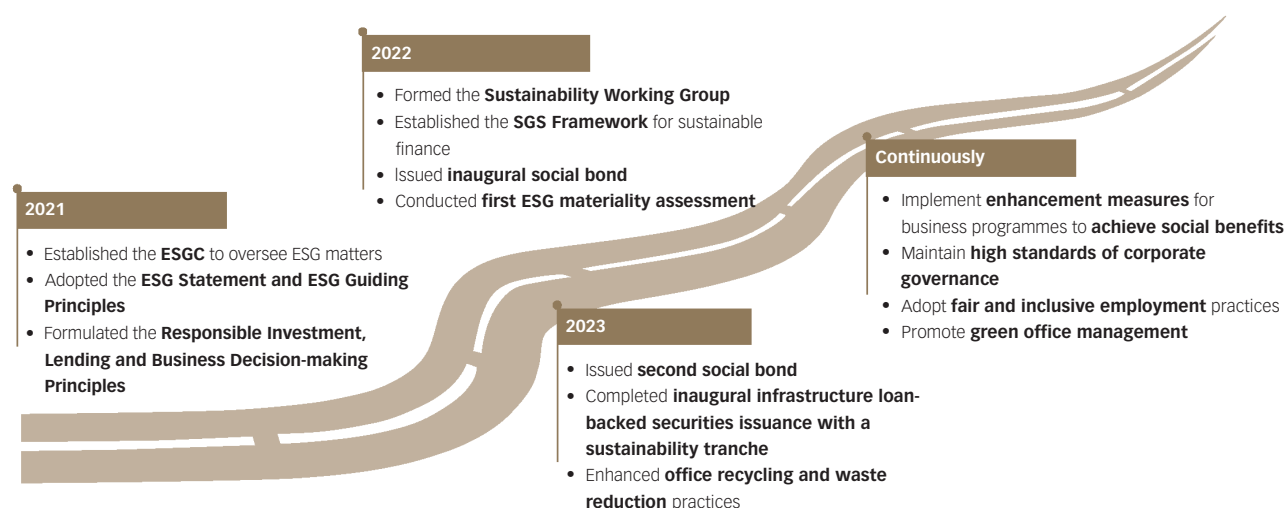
2021

- Established the ESGC to oversee ESG matters
- Adopted the ESG Statement and ESG Guiding Principles
- Formulated the Responsible Investment, Lending and Business Decision-making Principles

2022

- Formed the Sustainability Working Group
- Established the SGS Framework for sustainable finance
- Issued inaugural social bond
- Conducted first ESG materiality assessment

2023

- Issued second social bond
- Completed inaugural infrastructure loan-backed securities issuance with a sustainability tranche
- Enhanced office recycling and waste reduction practices

Continuously

- Implement enhancement measures for business programmes to achieve social benefits
- Maintain high standards of corporate governance
- Adopt fair and inclusive employment practices
- Promote green office management